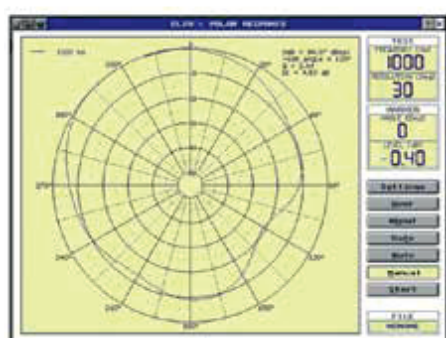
CLIO - POLAR RESPONSE

— 1000 Hz

TEST
FREQUENCY (Hz)
1000
RESOLUTION (deg)
30

MARKER
ANGLE (deg)
0
LEVEL (dB)
-0.40

Settings
Scale
Normal
Redo
Auto
Manual
Start

FILE
NONAME

0°
30°
60°
90°
120°
150°
180°
210°
240°
270°
300°
330°